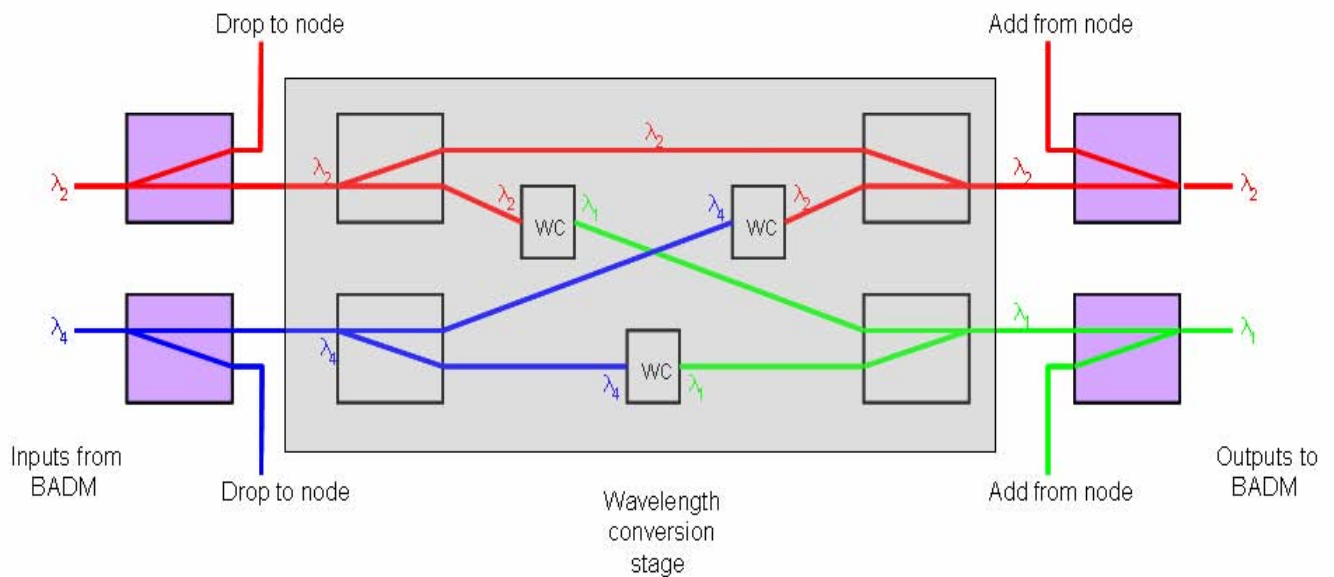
Drop to node

Add from node

$\lambda_2$

$\lambda_2$

$\lambda_2$

$\lambda_2$

WC

$\lambda_1$

$\lambda_4$

WC

$\lambda_2$

$\lambda_2$

$\lambda_2$

$\lambda_4$

$\lambda_4$

$\lambda_1$

$\lambda_1$

WC

$\lambda_4$

$\lambda_1$

Inputs from BADM

Drop to node

Wavelength conversion stage

Add from node

Outputs to BADM